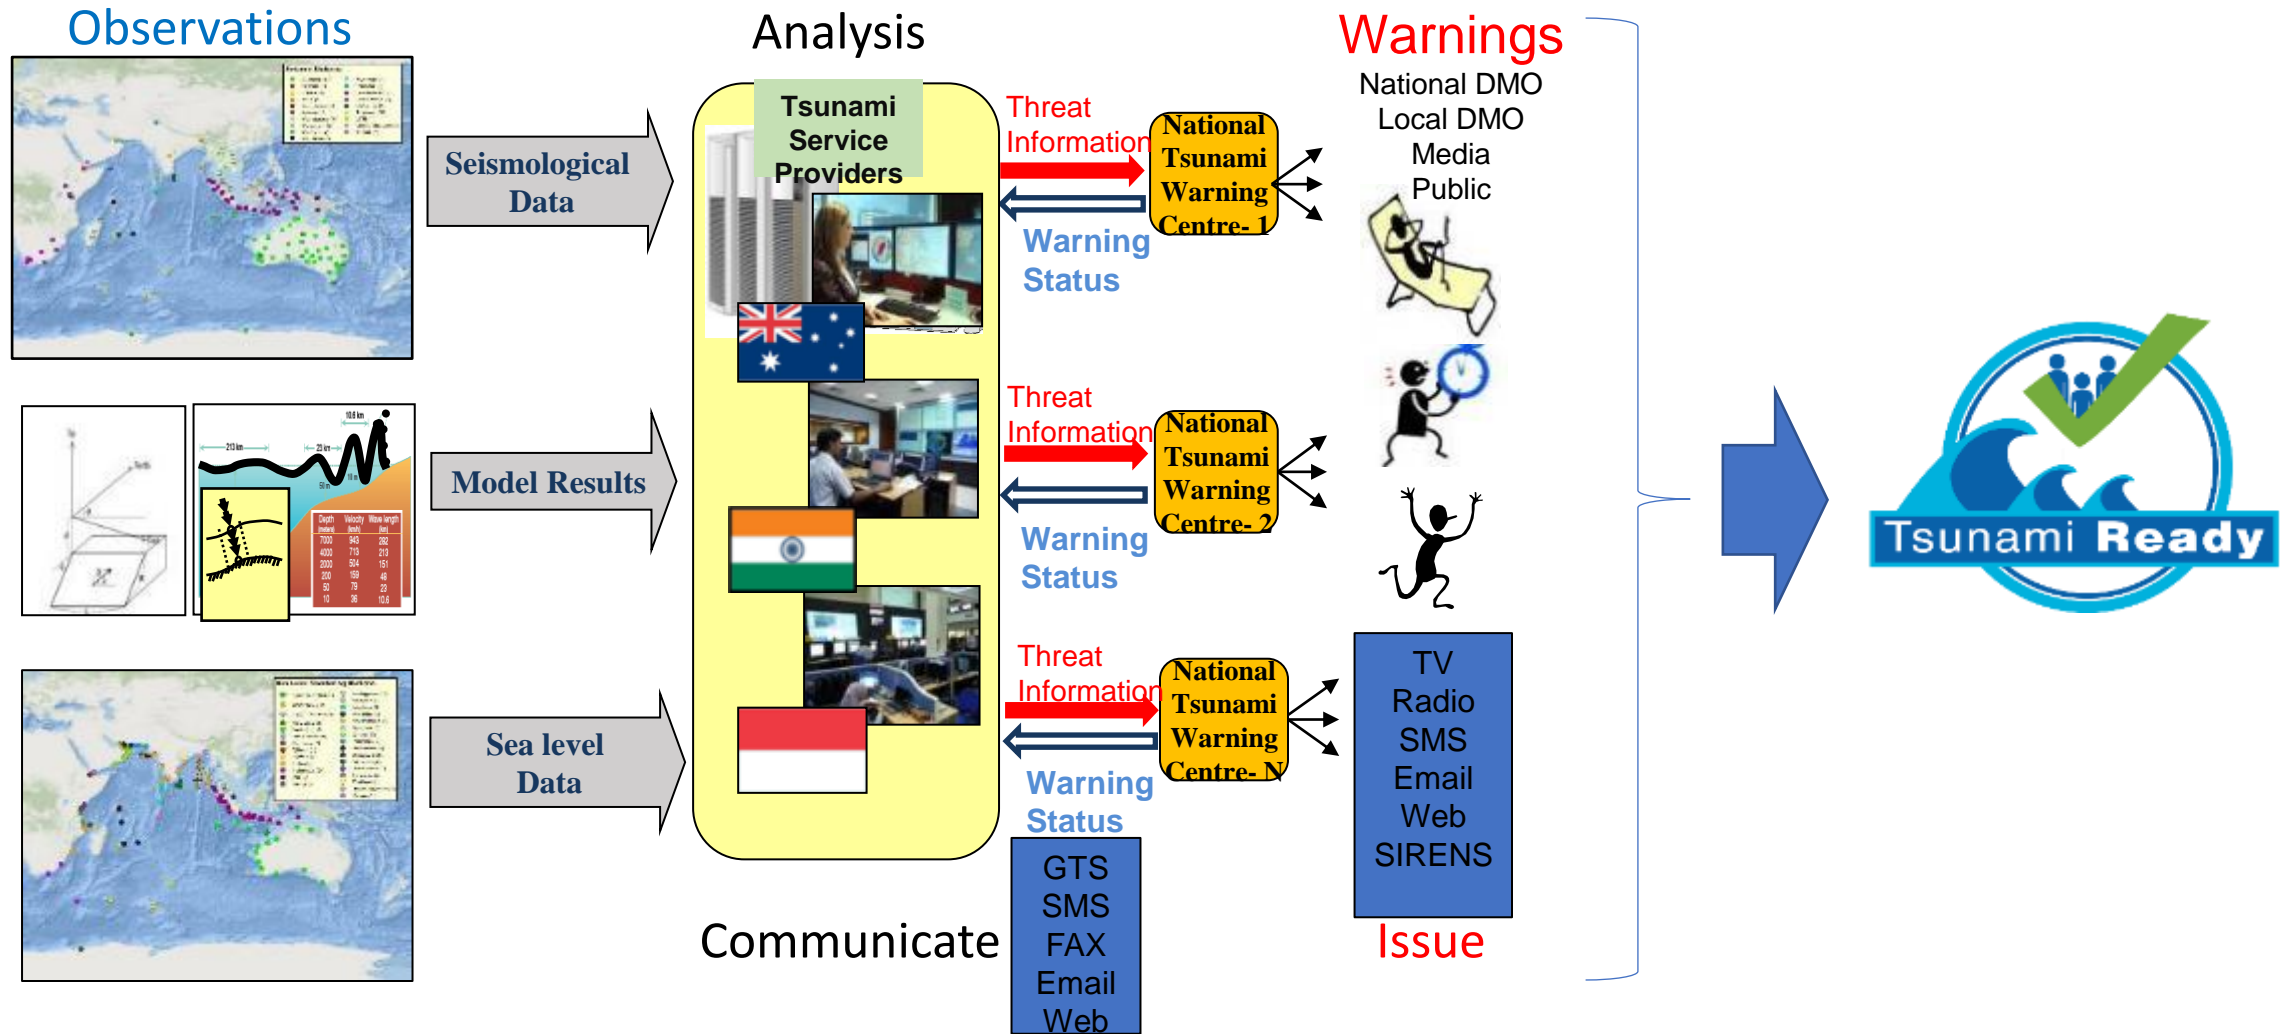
Observations

Seismological Data

Model Results

Sea level Data

Analysis

Tsunami Service Providers

Threat Information

National Tsunami Warning Centre- 1

Warning Status

Threat Information

National Tsunami Warning Centre- 2

Warning Status

Threat Information

National Tsunami Warning Centre- N

Warning Status

Communicate

GTS
SMS
FAX
Email
Web

Warnings
National DMO
Local DMO
Media
Public

TV
Radio
SMS
Email
Web
SIRENS

Issue

Tsunami Ready